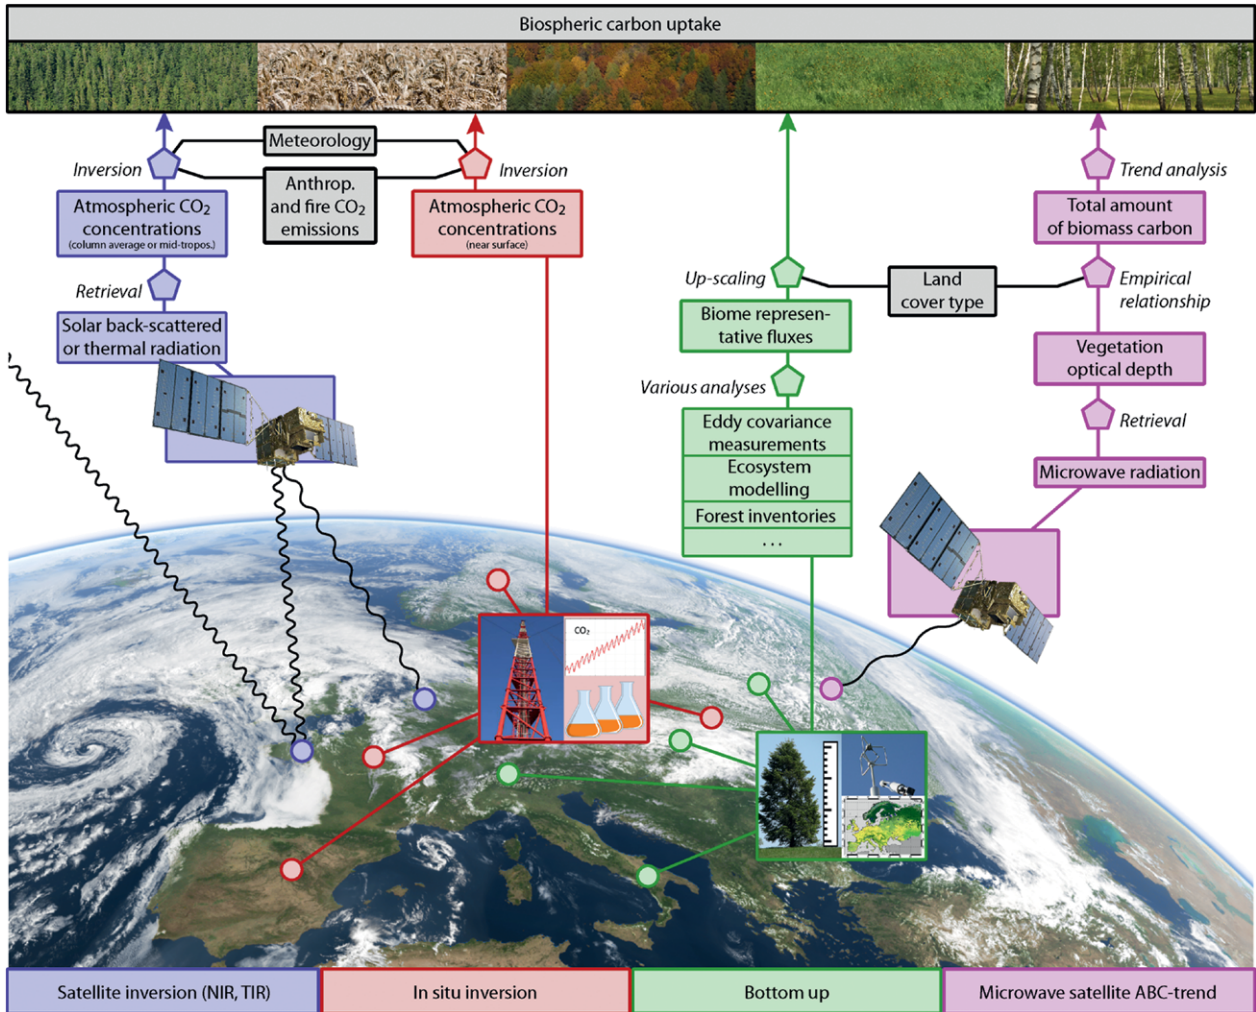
Biospheric carbon uptake

Inversion

Meteorology

Inversion

Anthrop. and fire $CO_2$ emissions

Atmospheric $CO_2$ concentrations (column average or mid-tropos.)

Atmospheric $CO_2$ concentrations (near surface)

Retrieval

Solar back-scattered or thermal radiation

Trend analysis

Total amount of biomass carbon

Up-scaling

Land cover type

Empirical relationship

Biome representative fluxes

Vegetation optical depth

Various analyses

Retrieval

Eddy covariance measurements

Ecosystem modelling

Forest inventories

...

Microwave radiation

$CO_2$

Satellite inversion (NIR, TIR)

In situ inversion

Bottom up

Microwave satellite ABC-trend